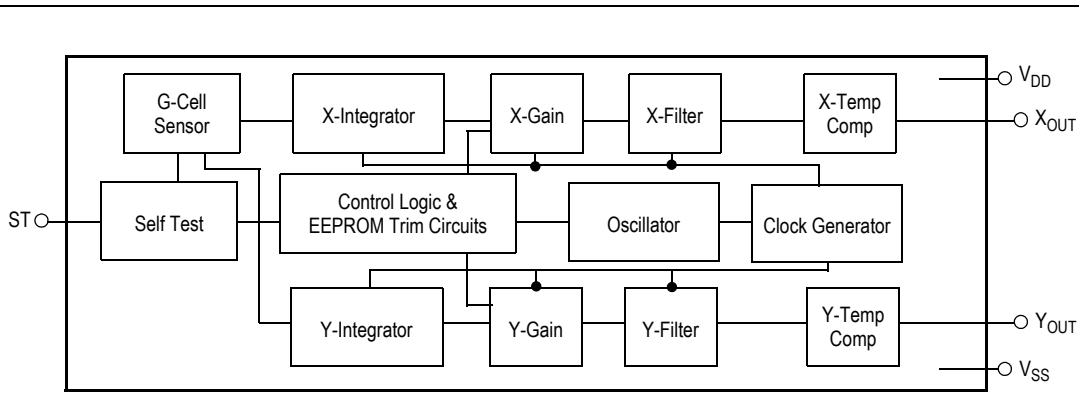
G-Cell Sensor

X-Integrator

X-Gain

X-Filter

X-Temp Comp

$V_{DD}$

$X_{OUT}$

ST

Self Test

Control Logic & EEPROM Trim Circuits

Oscillator

Clock Generator

Y-Integrator

Y-Gain

Y-Filter

Y-Temp Comp

$Y_{OUT}$

$V_{SS}$